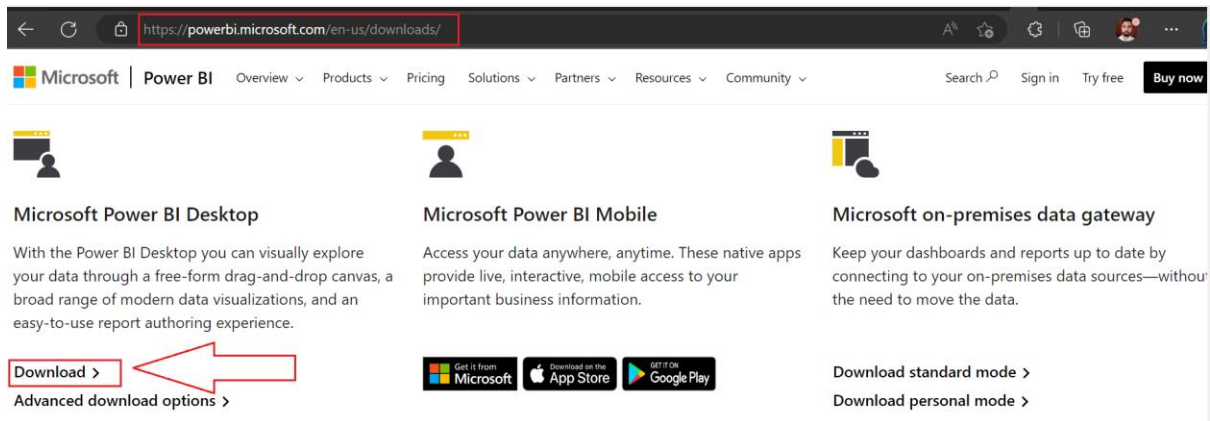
https://powerbi.microsoft.com/en-us/downloads/

Microsoft | Power BI Overview ⌄ Products ⌄ Pricing Solutions ⌄ Partners ⌄ Resources ⌄ Community ⌄ Search Sign in Try free Buy now

Microsoft Power BI Desktop

With the Power BI Desktop you can visually explore your data through a free-form drag-and-drop canvas, a broad range of modern data visualizations, and an easy-to-use report authoring experience.

Download >

Advanced download options >

Microsoft Power BI Mobile

Access your data anywhere, anytime. These native apps provide live, interactive, mobile access to your important business information.

Get it from Microsoft

Download on the App Store

GET IT ON Google Play

Microsoft on-premises data gateway

Keep your dashboards and reports up to date by connecting to your on-premises data sources—without the need to move the data.

Download standard mode >

Download personal mode >